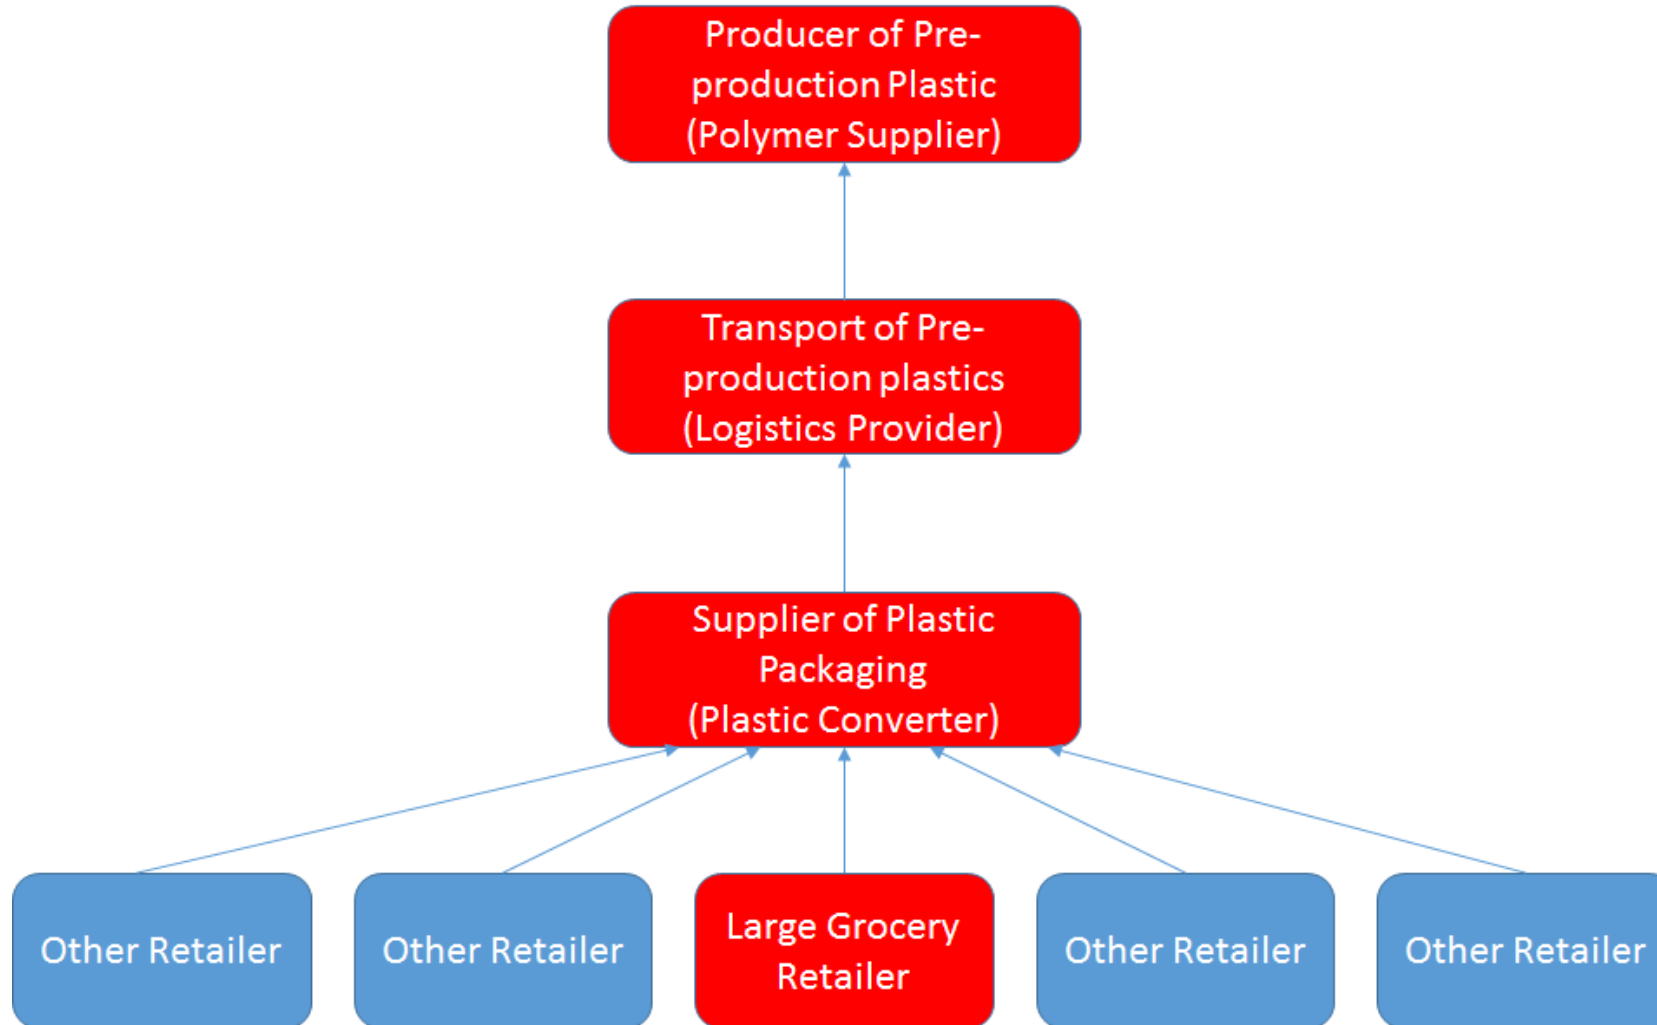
Producer of Pre-production Plastic (Polymer Supplier)

Transport of Pre-production plastics (Logistics Provider)

Supplier of Plastic Packaging (Plastic Converter)

Other Retailer

Other Retailer

Large Grocery Retailer

Other Retailer

Other Retailer